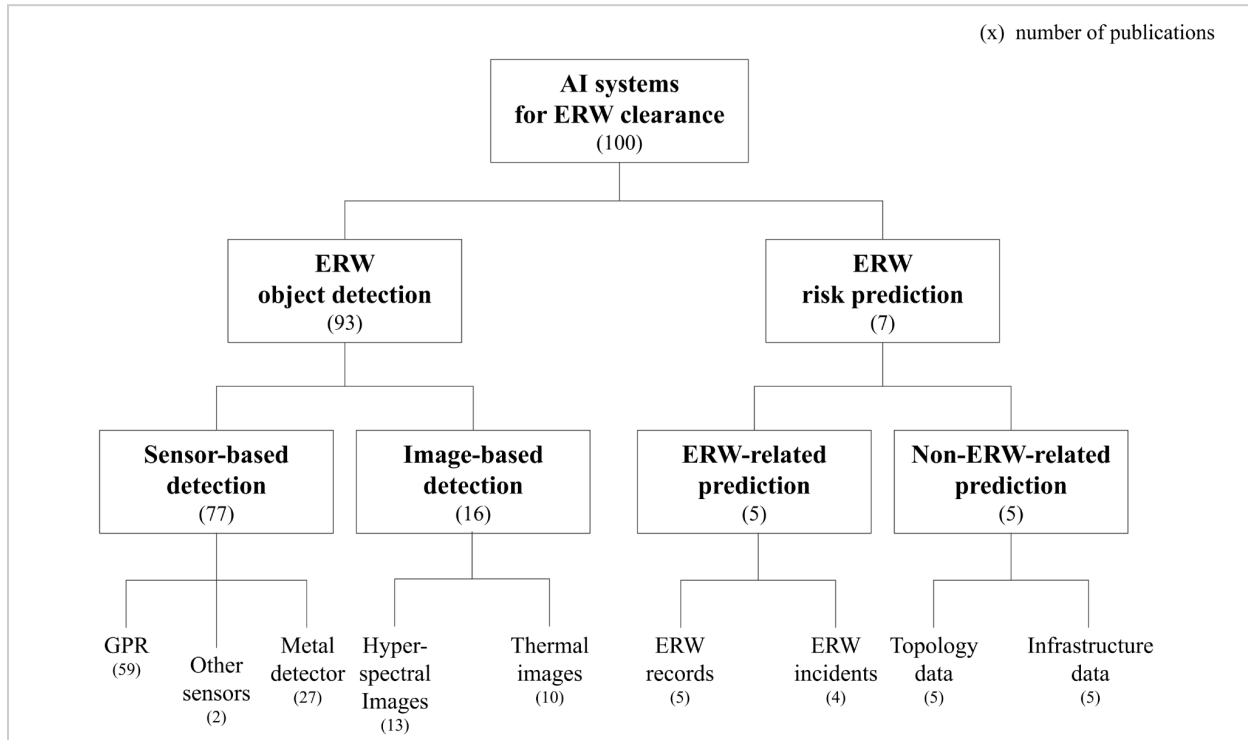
(x) number of publications

AI systems for ERW clearance (100)

ERW object detection (93)

ERW risk prediction (7)

Sensor-based detection (77)

Image-based detection (16)

ERW-related prediction (5)

Non-ERW-related prediction (5)

GPR (59)

Other sensors (2)

Metal detector (27)

Hyperspectral Images (13)

Thermal images (10)

ERW records (5)

ERW incidents (4)

Topology data (5)

Infrastructure data (5)